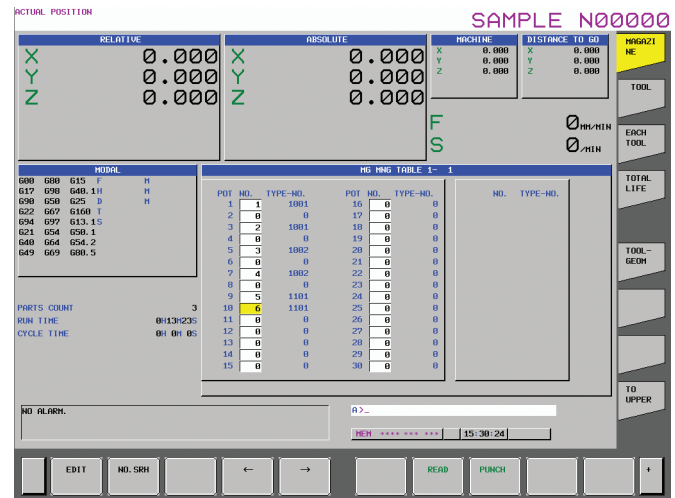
ACTUAL POSITION

SAMPLE N00000

RELATIVE

X 0.000
Y 0.000
Z 0.000

ABSOLUTE

X 0.000
Y 0.000
Z 0.000

MACHINE

X 0.000
Y 0.000
Z 0.000

DISTANCE TO GO

X 0.000
Y 0.000
Z 0.000

F 0MM/MIN
S 0/MIN

MAGAZINE

TOOL

EACH TOOL

TOTAL LIFE

TOOL-GEOM

TO UPPER

MODAL

G00 G80 G15 F M
G17 G98 G40.1 H M
G90 G50 G25 D M
G22 G67 G160 T
G94 G97 G13.1 S
G21 G54 G50.1
G40 G64 G54.2
G49 G69 G80.5

PARTS COUNT 3
RUN TIME 0H13M23S
CYCLE TIME 0H 0M 0S

MG MNG TABLE 1- 1

| POT | NO. | TYPE-NO. | POT | NO. | TYPE-NO. |
|---|---|---|---|---|---|
| 1 | 1 | 1001 | 16 | 0 | 0 |
| 2 | 0 | 0 | 17 | 0 | 0 |
| 3 | 2 | 1001 | 18 | 0 | 0 |
| 4 | 0 | 0 | 19 | 0 | 0 |
| 5 | 3 | 1002 | 20 | 0 | 0 |
| 6 | 0 | 0 | 21 | 0 | 0 |
| 7 | 4 | 1002 | 22 | 0 | 0 |
| 8 | 0 | 0 | 23 | 0 | 0 |
| 9 | 5 | 1101 | 24 | 0 | 0 |
| 10 | 6 | 1101 | 25 | 0 | 0 |
| 11 | 0 | 0 | 26 | 0 | 0 |
| 12 | 0 | 0 | 27 | 0 | 0 |
| 13 | 0 | 0 | 28 | 0 | 0 |
| 14 | 0 | 0 | 29 | 0 | 0 |
| 15 | 0 | 0 | 30 | 0 | 0 |

NO. TYPE-NO.

NO ALARM.

A>_

MEM **** *** *** 15:30:24

EDIT NO.SRH ← → READ PUNCH +